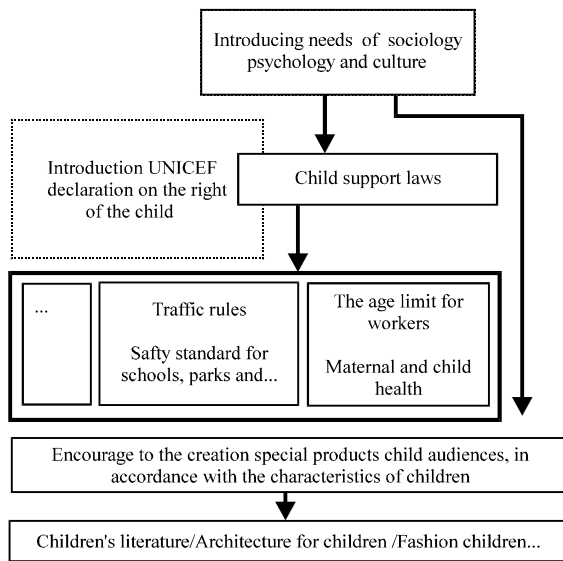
Introducing needs of sociology psychology and culture

Introduction UNICEF declaration on the right of the child

Child support laws

...

Traffic rules

Safty standard for schools, parks and...

The age limit for workers

Maternal and child health

Encourage to the creation special products child audiences, in accordance with the characteristics of children

Children's literature/Architecture for children /Fashion children...